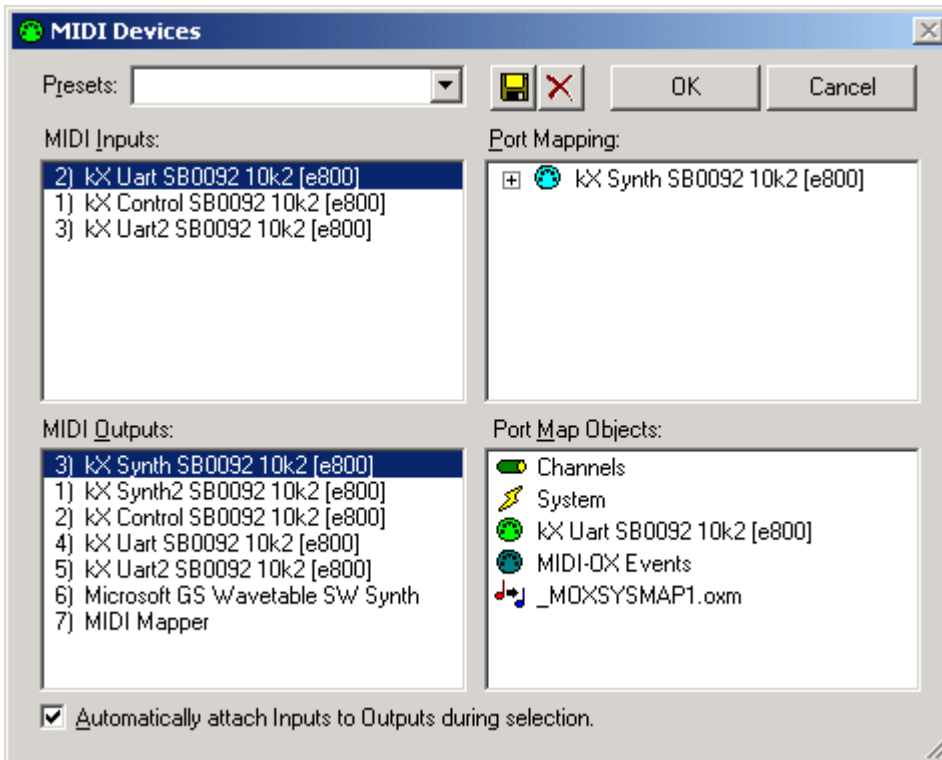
MIDI Devices

Presets:

OK

Cancel

MIDI Inputs:

2) kX Uart SB0092 10k2 [e800]
1) kX Control SB0092 10k2 [e800]
3) kX Uart2 SB0092 10k2 [e800]

Port Mapping:

kX Synth SB0092 10k2 [e800]

MIDI Outputs:

3) kX Synth SB0092 10k2 [e800]
1) kX Synth2 SB0092 10k2 [e800]
2) kX Control SB0092 10k2 [e800]
4) kX Uart SB0092 10k2 [e800]
5) kX Uart2 SB0092 10k2 [e800]
6) Microsoft GS Wavetable SW Synth
7) MIDI Mapper

Port Map Objects:

Channels
System
kX Uart SB0092 10k2 [e800]
MIDI-OX Events
_MOXSYSMAP1.oxm

Automatically attach Inputs to Outputs during selection.